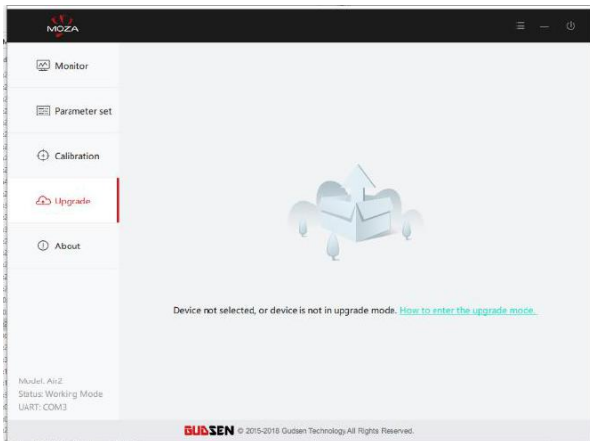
MOZA

Monitor

Parameter set

Calibration

Upgrade

About

Device not selected, or device is not in upgrade mode. How to enter the upgrade mode.

Model: Air2
Status: Working Mode
UART: COM3

GUDSEN © 2015-2018 Gudsen Technology All Rights Reserved.